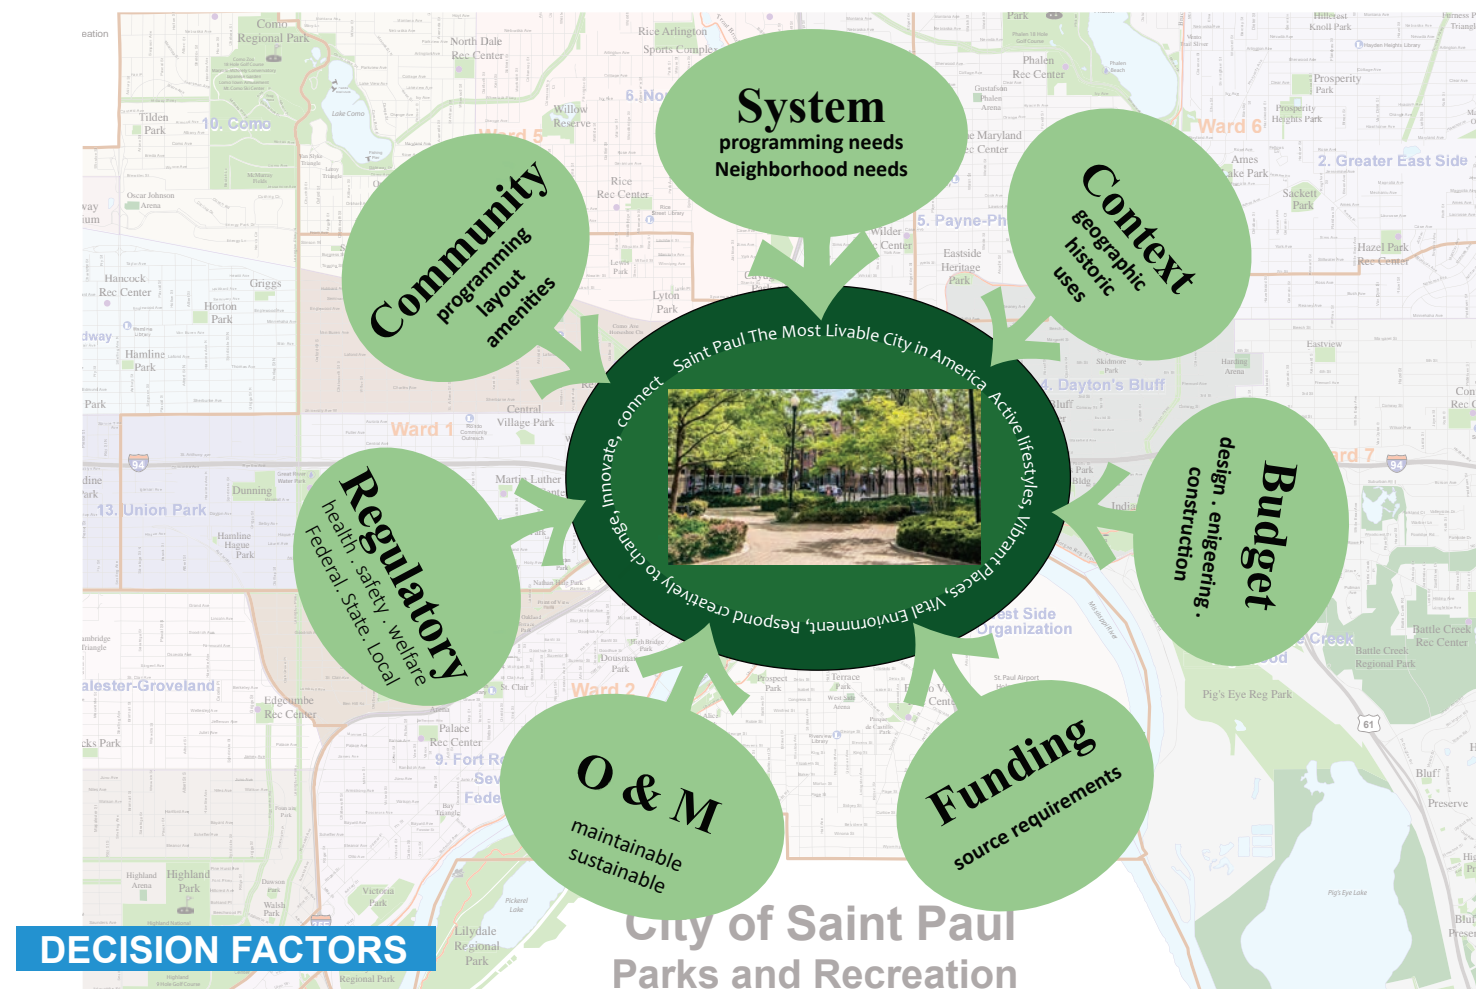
System
programming needs
Neighborhood needs

Community
programming
layout
amenities

Context
geographic
historic
uses

Saint Paul The Most Livable City in America Active lifestyles, Vibrant places, Vital Environment, Respond creatively to change, Innovate, connect

Regulatory
health . safety . welfare
Federal. State. Local

Budget
design . enigeering .
construction

O & M
maintainable
sustainable

Funding
source requirements

City of Saint Paul
Parks and Recreation

DECISION FACTORS